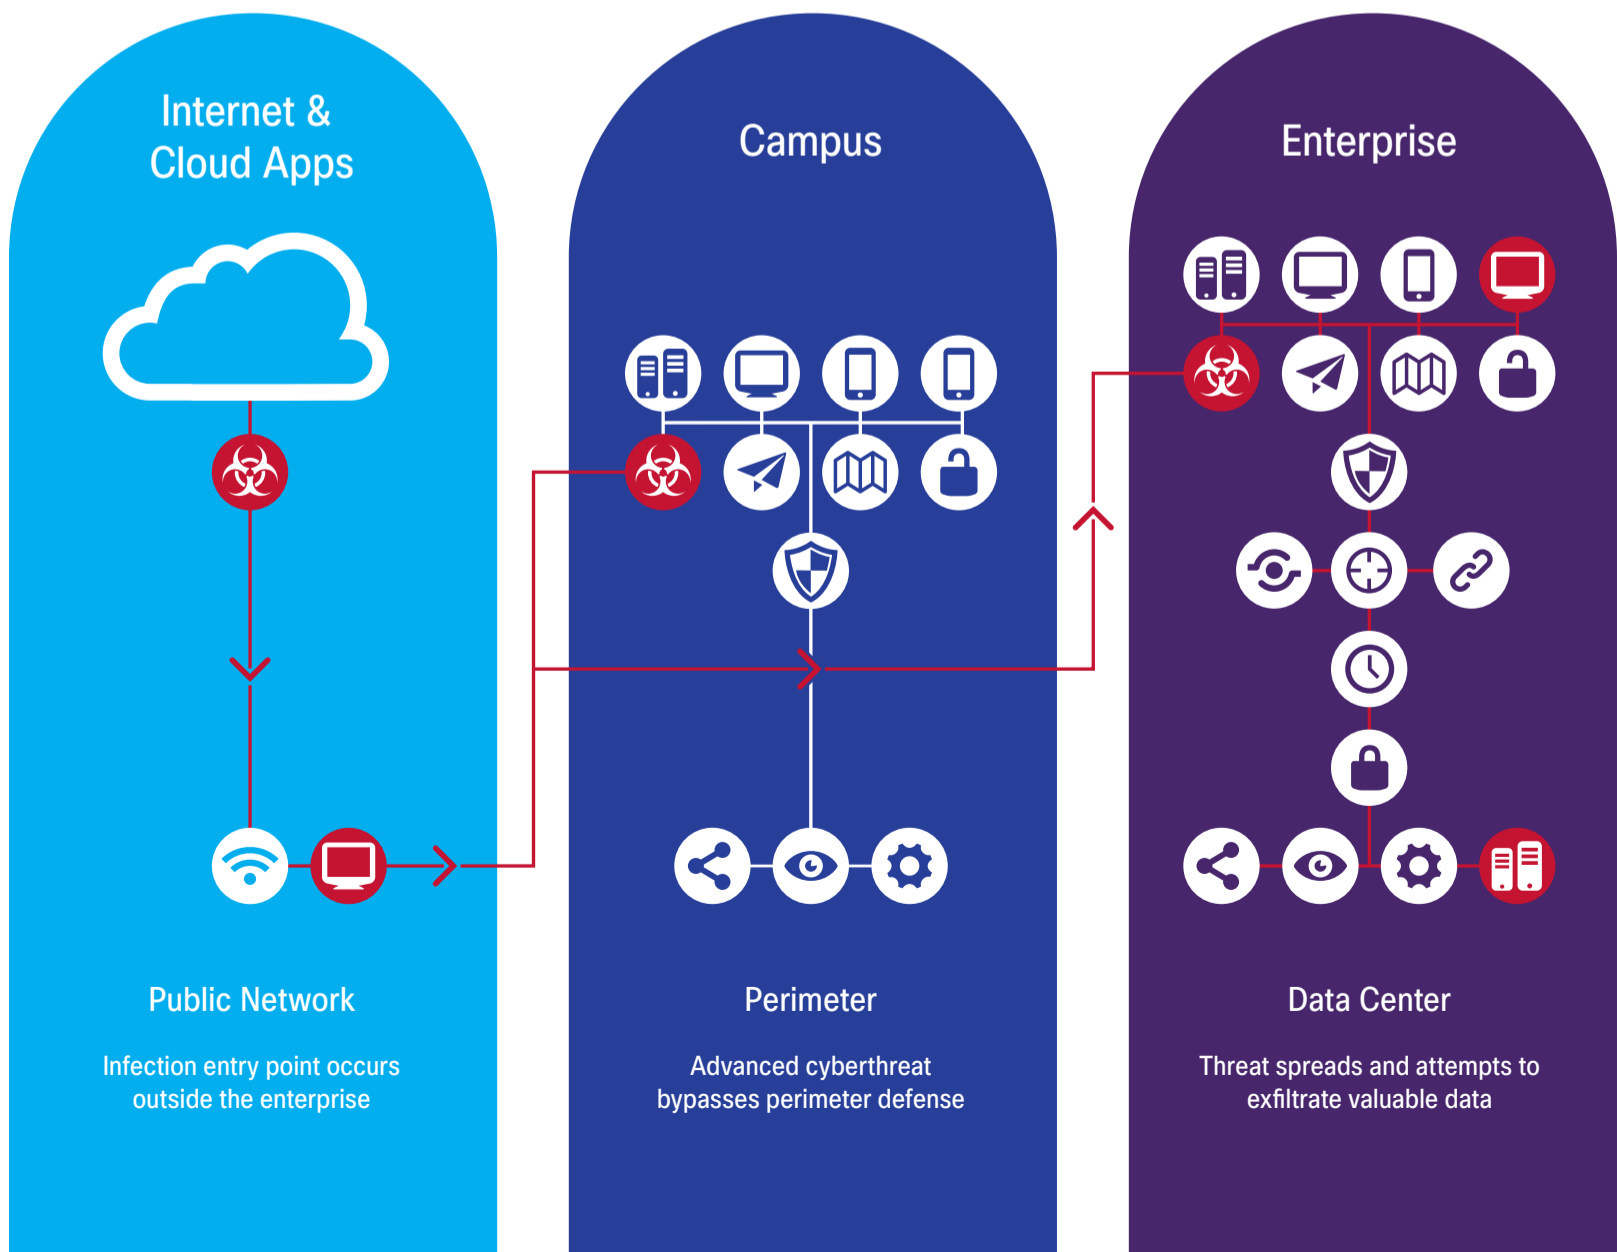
Internet & Cloud Apps

Public Network

Infection entry point occurs outside the enterprise

Campus

Perimeter

Advanced cyberthreat bypasses perimeter defense

Enterprise

Data Center

Threat spreads and attempts to exfiltrate valuable data